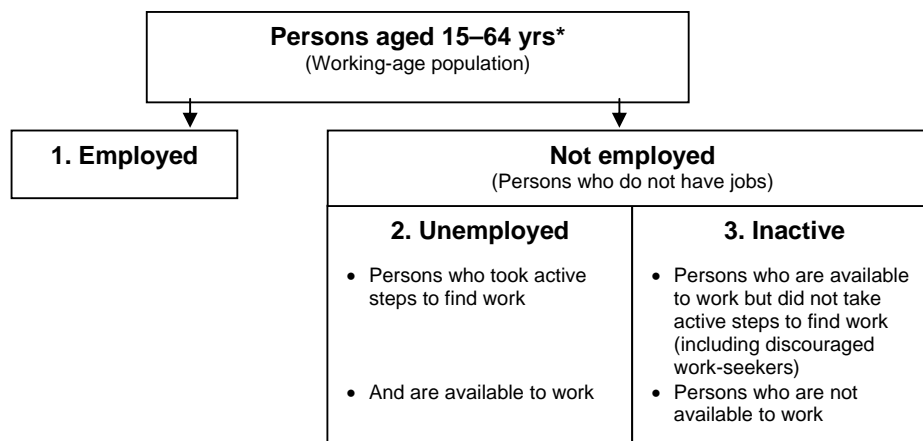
Persons aged 15–64 yrs*
(Working-age population)

1. Employed

Not employed
(Persons who do not have jobs)

2. Unemployed

- Persons who took active steps to find work
- And are available to work

3. Inactive

- Persons who are available to work but did not take active steps to find work (including discouraged work-seekers)
- Persons who are not available to work